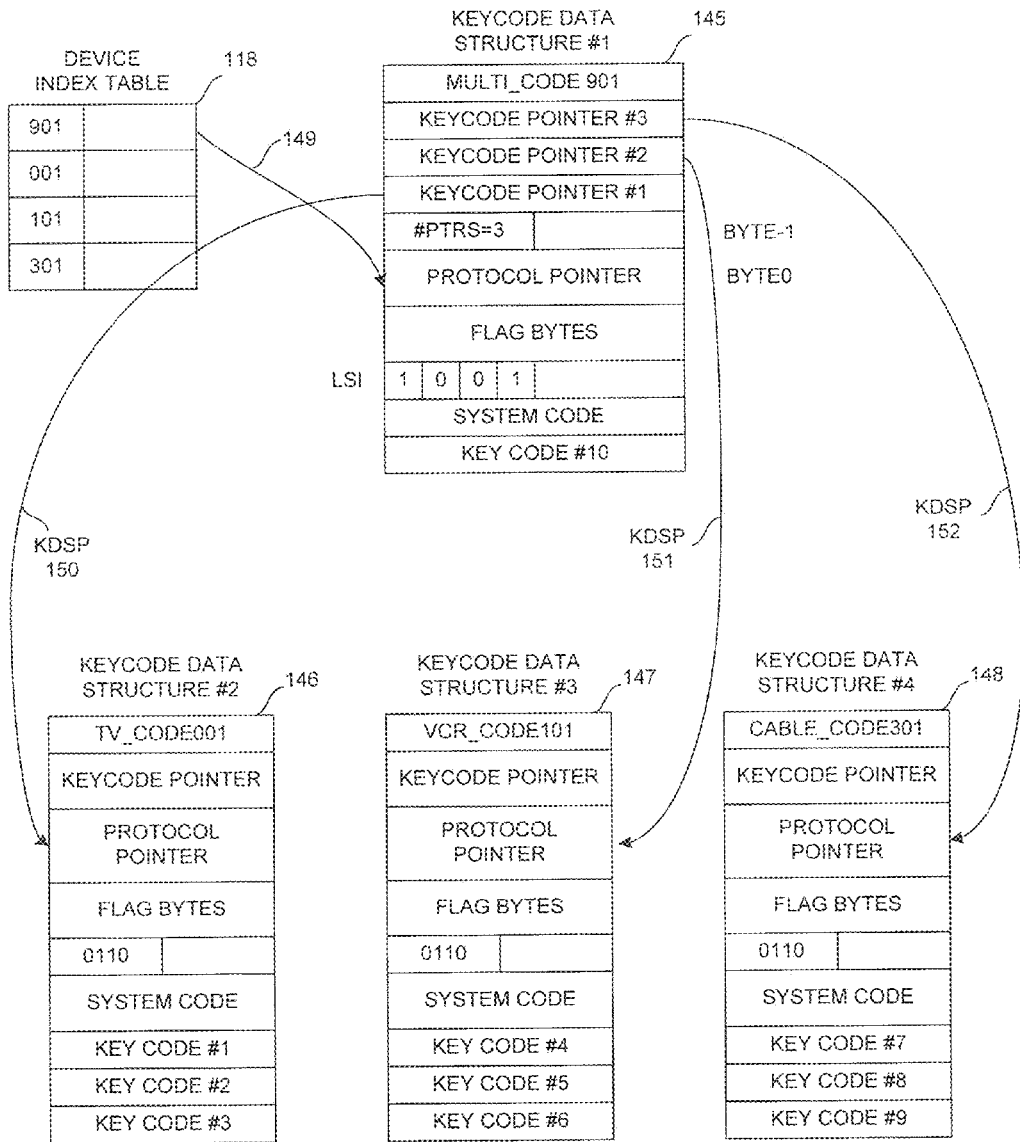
DEVICE INDEX TABLE

118

| 901 | |
|---|---|
| 001 | |
| 101 | |
| 301 | |

149

KEYCODE DATA STRUCTURE #1

145

MULTI_CODE 901
KEYCODE POINTER #3
KEYCODE POINTER #2
KEYCODE POINTER #1
#PTRS=3
BYTE-1
PROTOCOL POINTER
BYTE0
FLAG BYTES
LSI 1 0 0 1
SYSTEM CODE
KEY CODE #10

KDSP 150

KDSP 151

KDSP 152

KEYCODE DATA STRUCTURE #2

146

TV_CODE001
KEYCODE POINTER
PROTOCOL POINTER
FLAG BYTES
0110
SYSTEM CODE
KEY CODE #1
KEY CODE #2
KEY CODE #3

KEYCODE DATA STRUCTURE #3

147

VCR_CODE101
KEYCODE POINTER
PROTOCOL POINTER
FLAG BYTES
0110
SYSTEM CODE
KEY CODE #4
KEY CODE #5
KEY CODE #6

KEYCODE DATA STRUCTURE #4

148

CABLE_CODE301
KEYCODE POINTER
PROTOCOL POINTER
FLAG BYTES
0110
SYSTEM CODE
KEY CODE #7
KEY CODE #8
KEY CODE #9